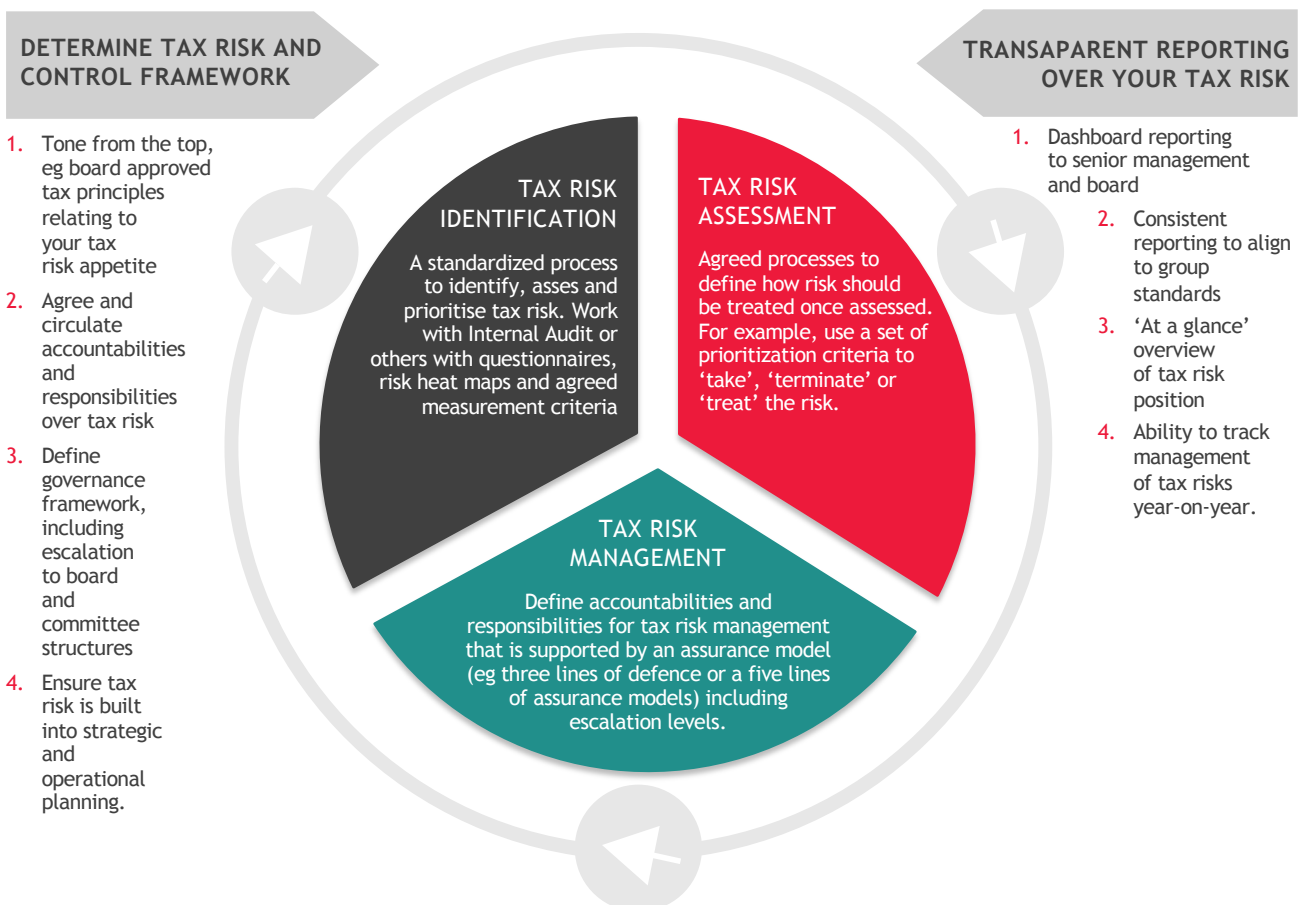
DETERMINE TAX RISK AND CONTROL FRAMEWORK

1. Tone from the top, eg board approved tax principles relating to your tax risk appetite
2. Agree and circulate accountabilities and responsibilities over tax risk
3. Define governance framework, including escalation to board and committee structures
4. Ensure tax risk is built into strategic and operational planning.

TAX RISK IDENTIFICATION

A standardized process to identify, asses and prioritise tax risk. Work with Internal Audit or others with questionnaires, risk heat maps and agreed measurement criteria

TAX RISK ASSESSMENT

Agreed processes to define how risk should be treated once assessed. For example, use a set of prioritization criteria to 'take', 'terminate' or 'treat' the risk.

TAX RISK MANAGEMENT

Define accountabilities and responsibilities for tax risk management that is supported by an assurance model (eg three lines of defence or a five lines of assurance models) including escalation levels.

TRANSAPARENT REPORTING OVER YOUR TAX RISK

1. Dashboard reporting to senior management and board
2. Consistent reporting to align to group standards
3. 'At a glance' overview of tax risk position
4. Ability to track management of tax risks year-on-year.